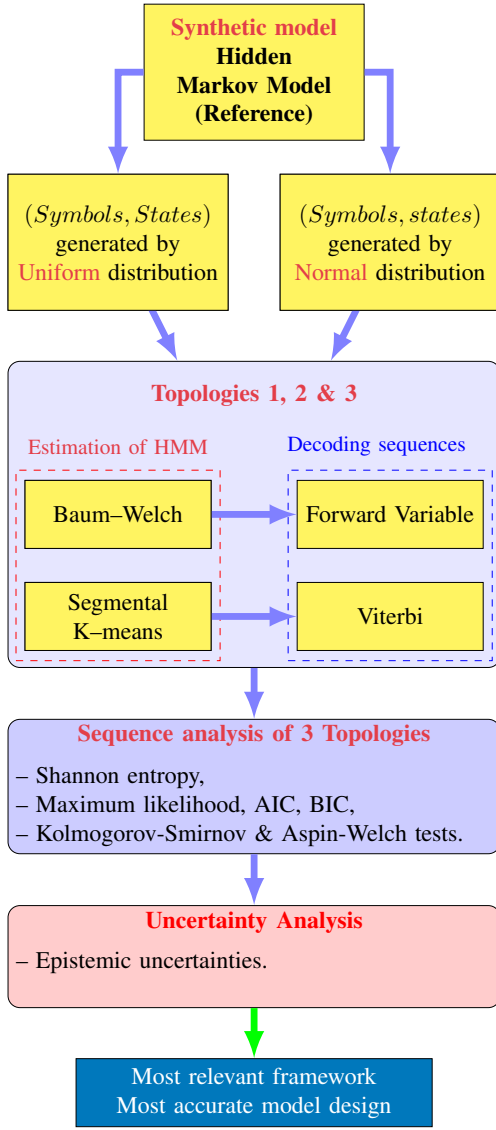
Synthetic model
Hidden
Markov Model
(Reference)

$(Symbols, States)$ generated by Uniform distribution

$(Symbols, states)$ generated by Normal distribution

Topologies 1, 2 & 3

Estimation of HMM

Decoding sequences

Baum–Welch

Forward Variable

Segmental K–means

Viterbi

Sequence analysis of 3 Topologies

– Shannon entropy,
– Maximum likelihood, AIC, BIC,
– Kolmogorov-Smirnov & Aspin-Welch tests.

Uncertainty Analysis

– Epistemic uncertainties.

Most relevant framework
Most accurate model design